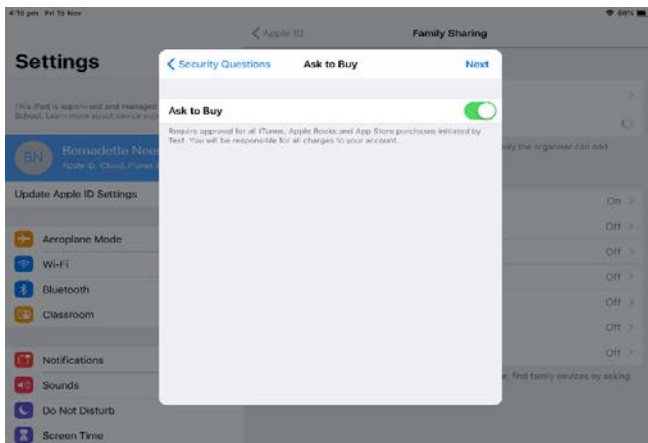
4:10 pm Fri 16 Nov

66%

Settings

This iPad is supervised and managed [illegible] School. Learn more about device sup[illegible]

BN

Bernadette Nee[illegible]

Apple ID, iCloud, iTunes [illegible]

Update Apple ID Settings

Aeroplane Mode

Wi-Fi

Bluetooth

Classroom

Notifications

Sounds

Do Not Disturb

Screen Time

< Apple ID

Family Sharing

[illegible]ily the organiser can add

On

Off

Off

Off

Off

Off

Off

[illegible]r, find family devices by asking

< Security Questions

Ask to Buy

Next

Ask to Buy

Require approval for all iTunes, Apple Books and App Store purchases initiated by Test. You will be responsible for all charges to your account.